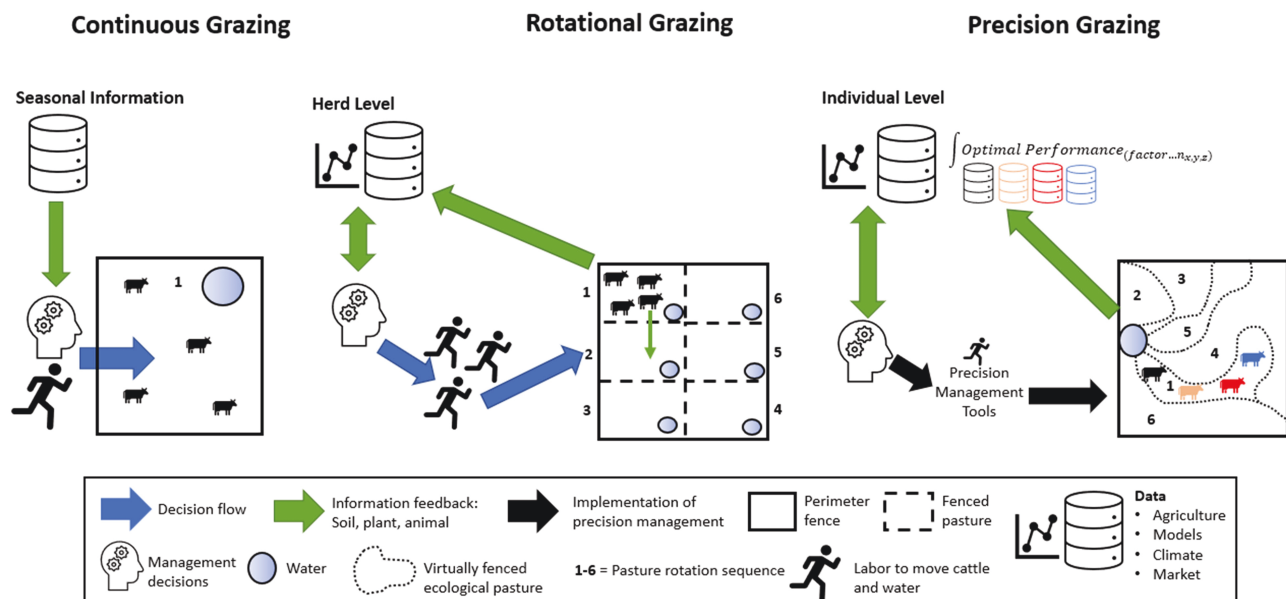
Continuous Grazing

Rotational Grazing

Precision Grazing

Seasonal Information

Herd Level

Individual Level

$\int Optimal\ Performance_{(factor...n_{x,y,z})}$

1

1

6

2

5

3

4

3

2

5

4

1

6

Precision Management Tools

Decision flow

Information feedback: Soil, plant, animal

Implementation of precision management

Perimeter fence

Fenced pasture

Data
• Agriculture
• Models
• Climate
• Market

Management decisions

Water

Virtually fenced ecological pasture

1-6 = Pasture rotation sequence

Labor to move cattle and water